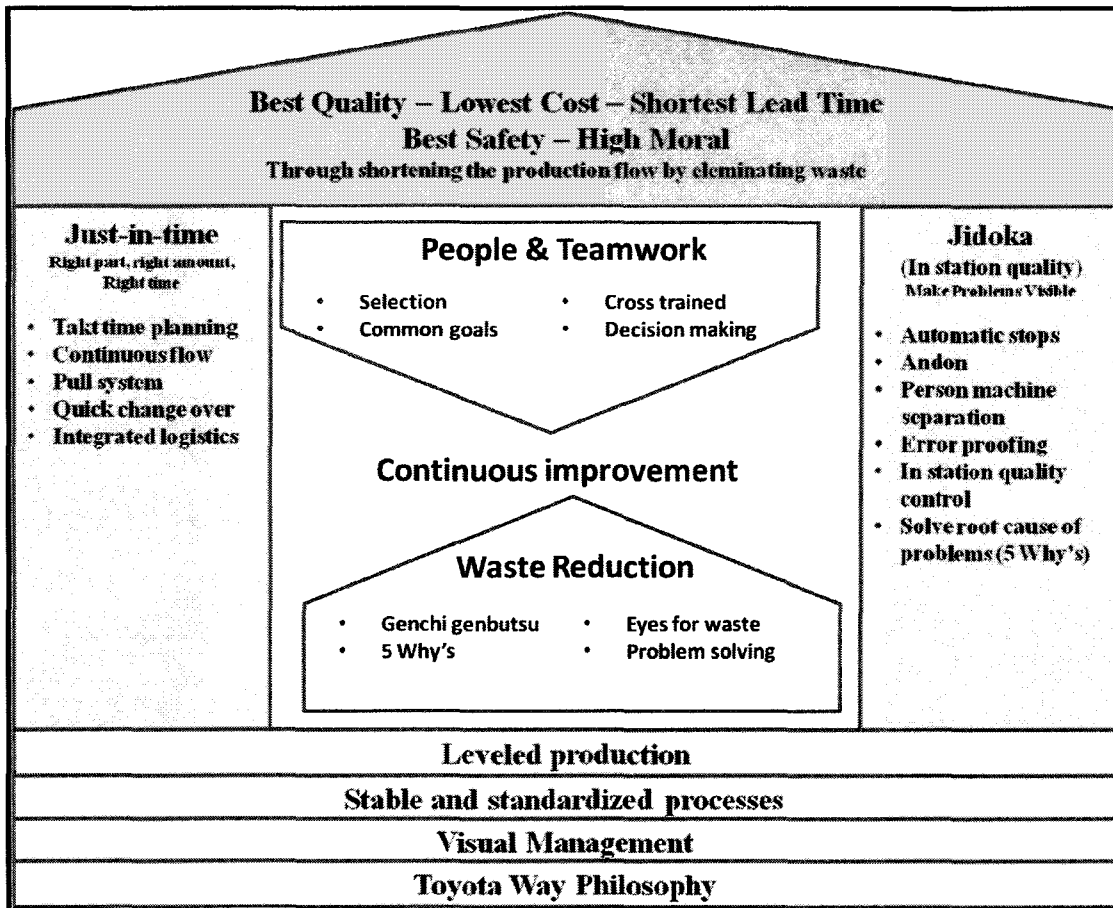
Best Quality – Lowest Cost – Shortest Lead Time
Best Safety – High Moral
Through shortening the production flow by eleminating waste

Just-in-time
Right part, right amount, Right time

- Takt time planning
- Continuous flow
- Pull system
- Quick change over
- Integrated logistics

People & Teamwork

- Selection
- Common goals
- Cross trained
- Decision making

Continuous improvement

Waste Reduction

- Genchi genbutsu
- 5 Why's
- Eyes for waste
- Problem solving

Jidoka
(In station quality)
Make Problems Visible

- Automatic stops
- Andon
- Person machine separation
- Error proofing
- In station quality control
- Solve root cause of problems (5 Why's)

Leveled production

Stable and standardized processes

Visual Management

Toyota Way Philosophy